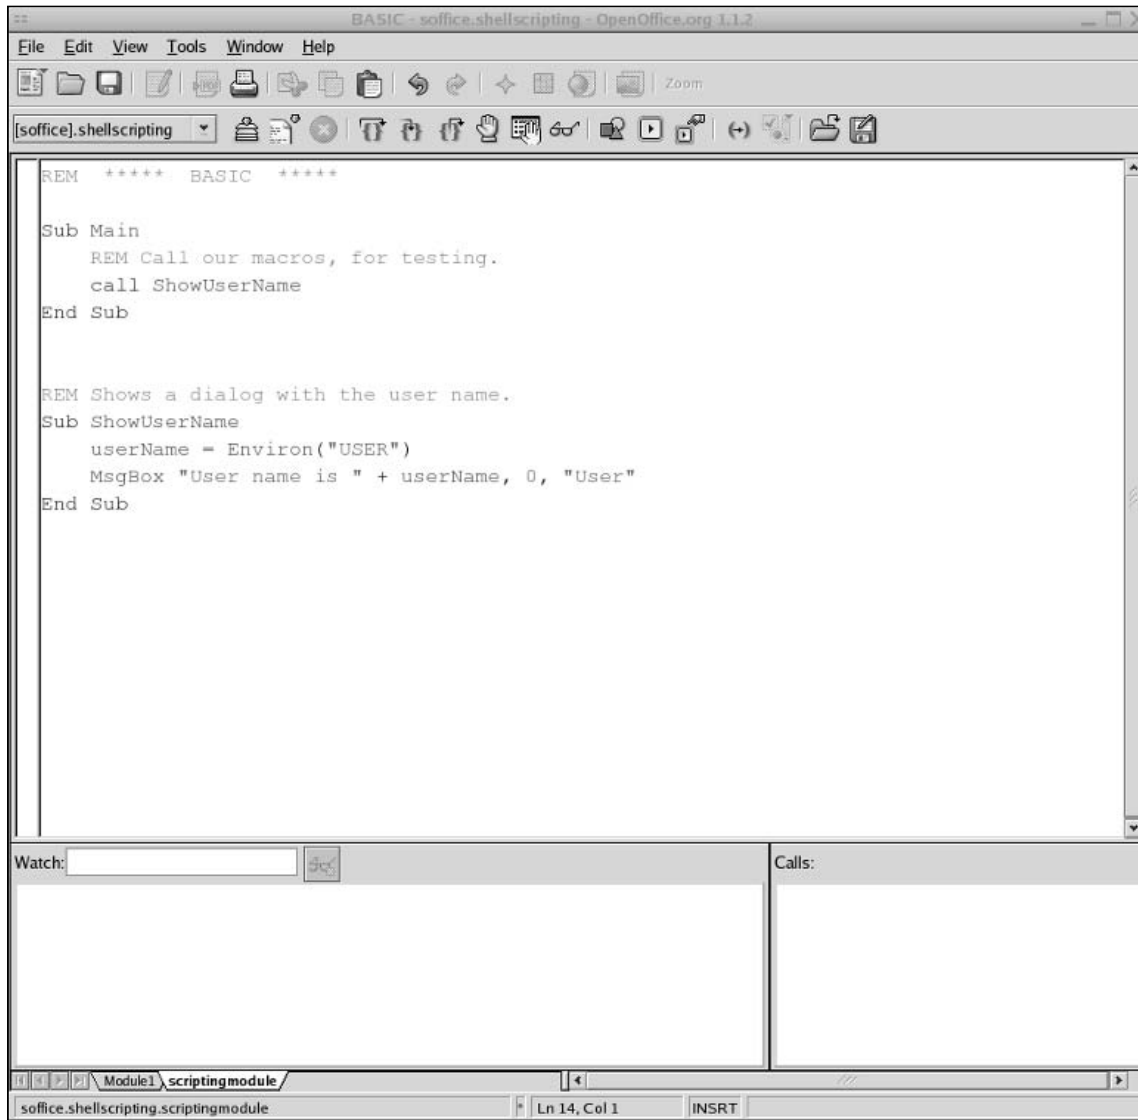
BASIC - soffice.shellscripting - OpenOffice.org 1.1.2

File Edit View Tools Window Help

Zoom

[soffice].shellscripting

REM ***** BASIC *****

Sub Main
REM Call our macros, for testing.
call ShowUserName
End Sub

REM Shows a dialog with the user name.
Sub ShowUserName
userName = Environ("USER")
MsgBox "User name is " + userName, 0, "User"
End Sub

Watch:

Calls:

Module1 scriptingmodule

soffice.shellscripting.scriptingmodule

Ln 14, Col 1

INSRT